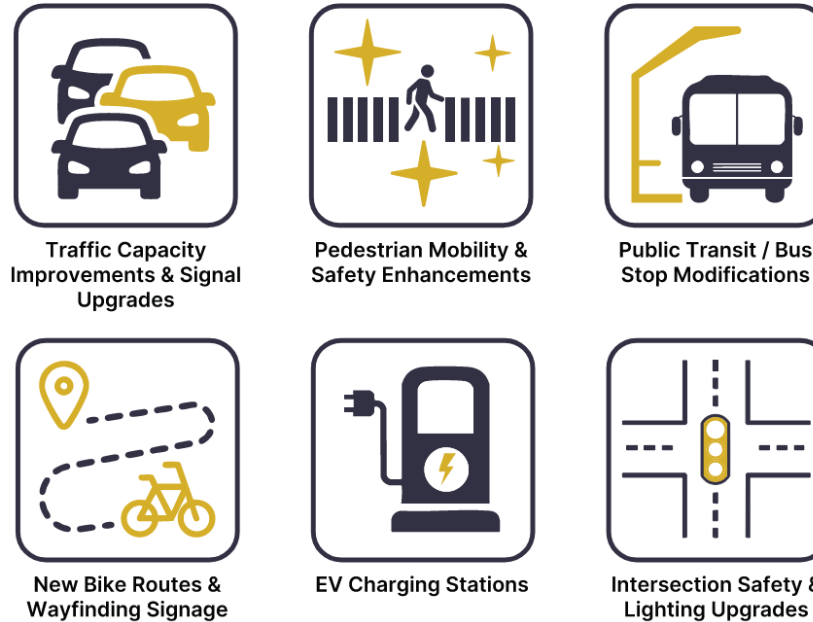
Traffic Capacity Improvements & Signal Upgrades

Pedestrian Mobility & Safety Enhancements

Public Transit / Bus Stop Modifications

New Bike Routes & Wayfinding Signage

EV Charging Stations

Intersection Safety & Lighting Upgrades